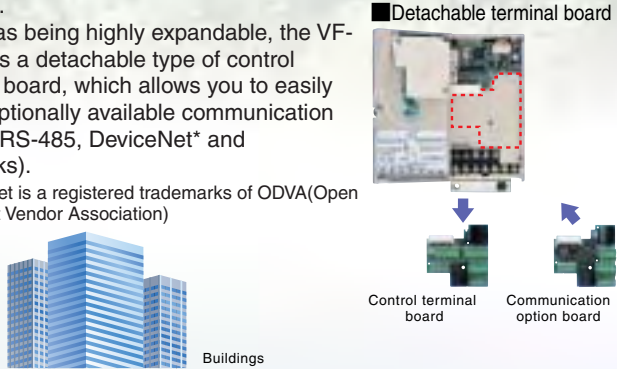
as being highly expandable, the VF- s a detachable type of control board, which allows you to easily ptionally available communication RS-485, DeviceNet* and ks).

et is a registered trademarks of ODVA(Open Vendor Association)

Buildings

■Detachable terminal board

Control terminal board

Communication option board